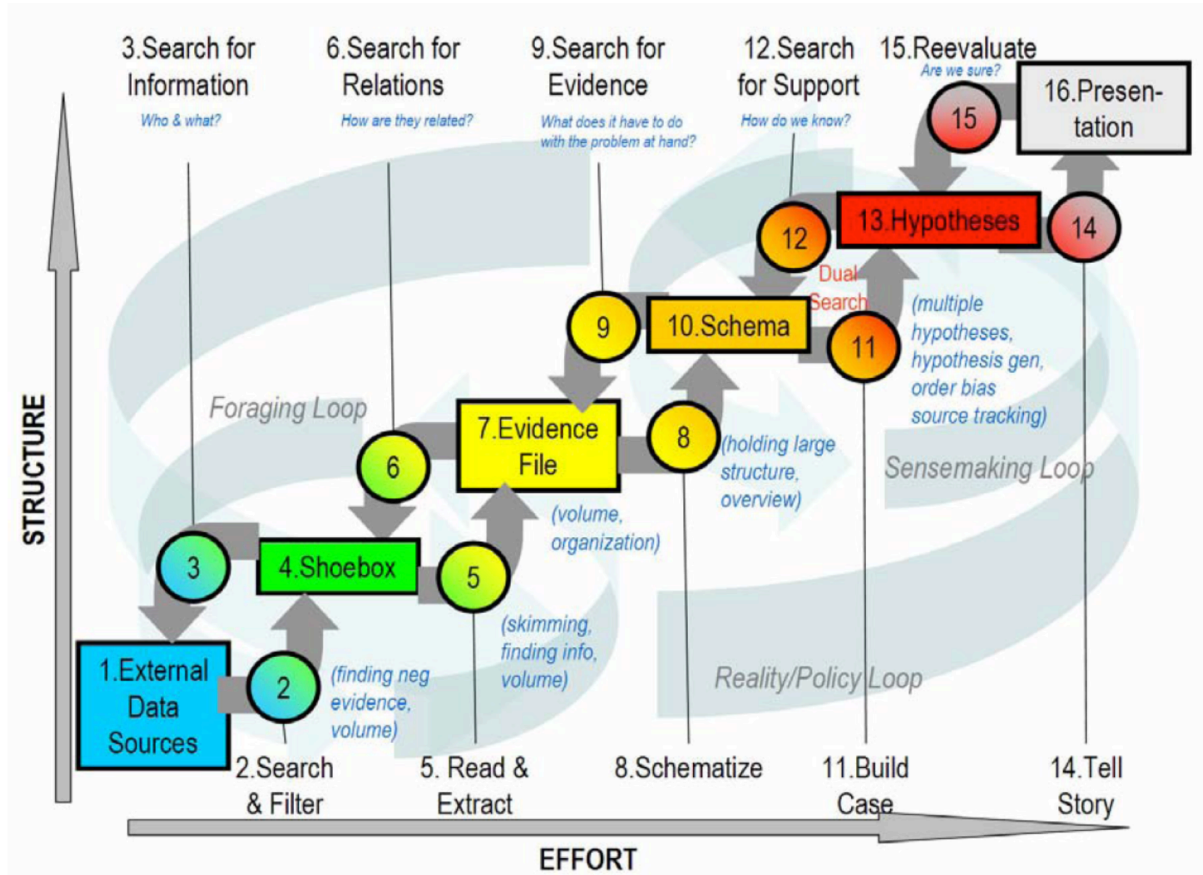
3.Search for Information
Who & what?

6.Search for Relations
How are they related?

9.Search for Evidence
What does it have to do with the problem at hand?

12.Search for Support
How do we know?

15.Reevaluate
Are we sure?

16.Presentation

15

12

13.Hypotheses

14

Dual Search

9

10.Schema

11

(multiple hypotheses, hypothesis gen, order bias source tracking)

Foraging Loop

6

7.Evidence File

8

(holding large structure, overview)

Sensemaking Loop

STRUCTURE

3

4.Shoebox

5

(volume, organization)

(skimming, finding info, volume)

1.External Data Sources

2

(finding neg evidence, volume)

Reality/Policy Loop

2.Search & Filter

5. Read & Extract

8.Schematize

11.Build Case

14.Tell Story

EFFORT